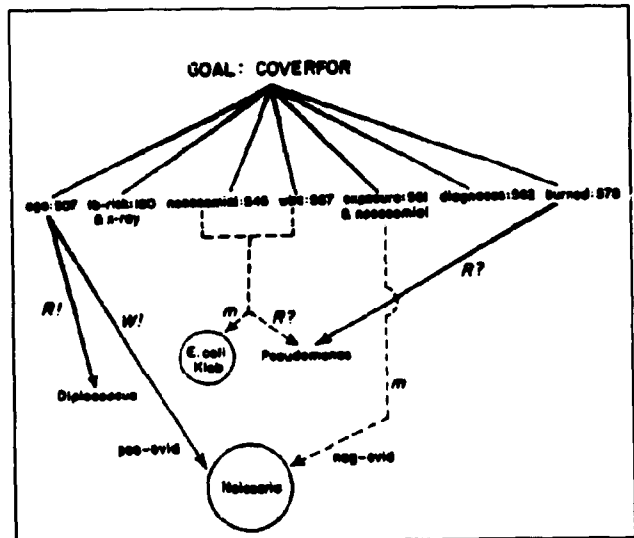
GOAL: COVERFOR

age:507
tb-risk:180 & x-ray
nosocomial:545
wbc:557
exposure:561 & nosocomial
diagnoses:562
burned:578

R!
W!
m
R?
R?
m

E. coli Kleb
Pseudomonas
Diplococcus
pos-evid
neg-evid
Neisseria